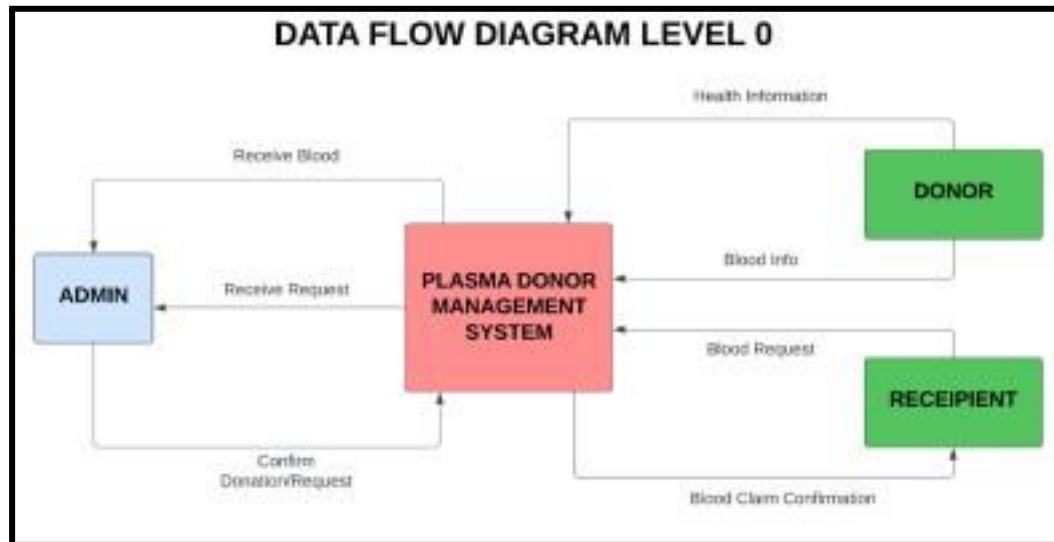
DATA FLOW DIAGRAM LEVEL 0

Health Information

Receive Blood

DONOR

Blood Info

ADMIN

Receive Request

PLASMA DONOR MANAGEMENT SYSTEM

Blood Request

RECEIPIENT

Confirm Donation/Request

Blood Claim Confirmation